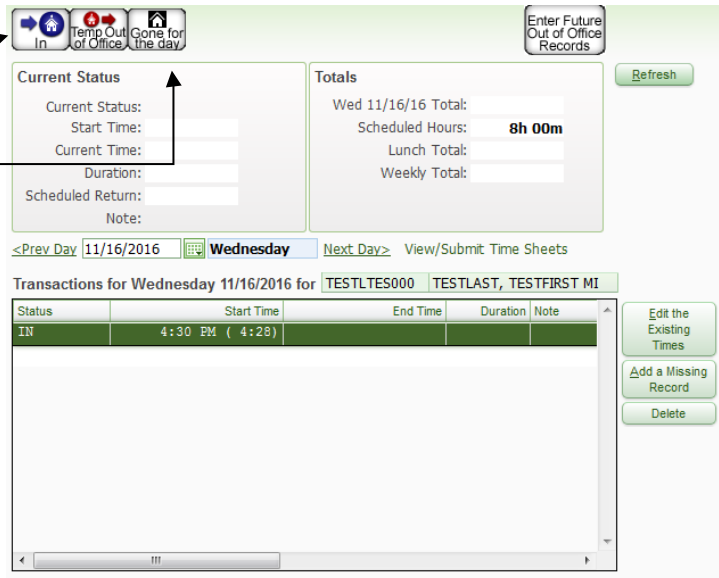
In | Temp Out of Office | Gone for the day | Enter Future Out of Office Records

Current Status

Current Status:
Start Time:
Current Time:
Duration:
Scheduled Return:
Note:

Totals

Wed 11/16/16 Total:
Scheduled Hours: 8h 00m
Lunch Total:
Weekly Total:

Refresh

<Prev Day 11/16/2016 Wednesday Next Day> View/Submit Time Sheets

Transactions for Wednesday 11/16/2016 for TESTLTES000 TESTLAST, TESTFIRST MI

| Status | Start Time | End Time | Duration | Note |
|---|---|---|---|---|
| IN | 4:30 PM ( 4:28) | | | |

Edit the Existing Times
Add a Missing Record
Delete